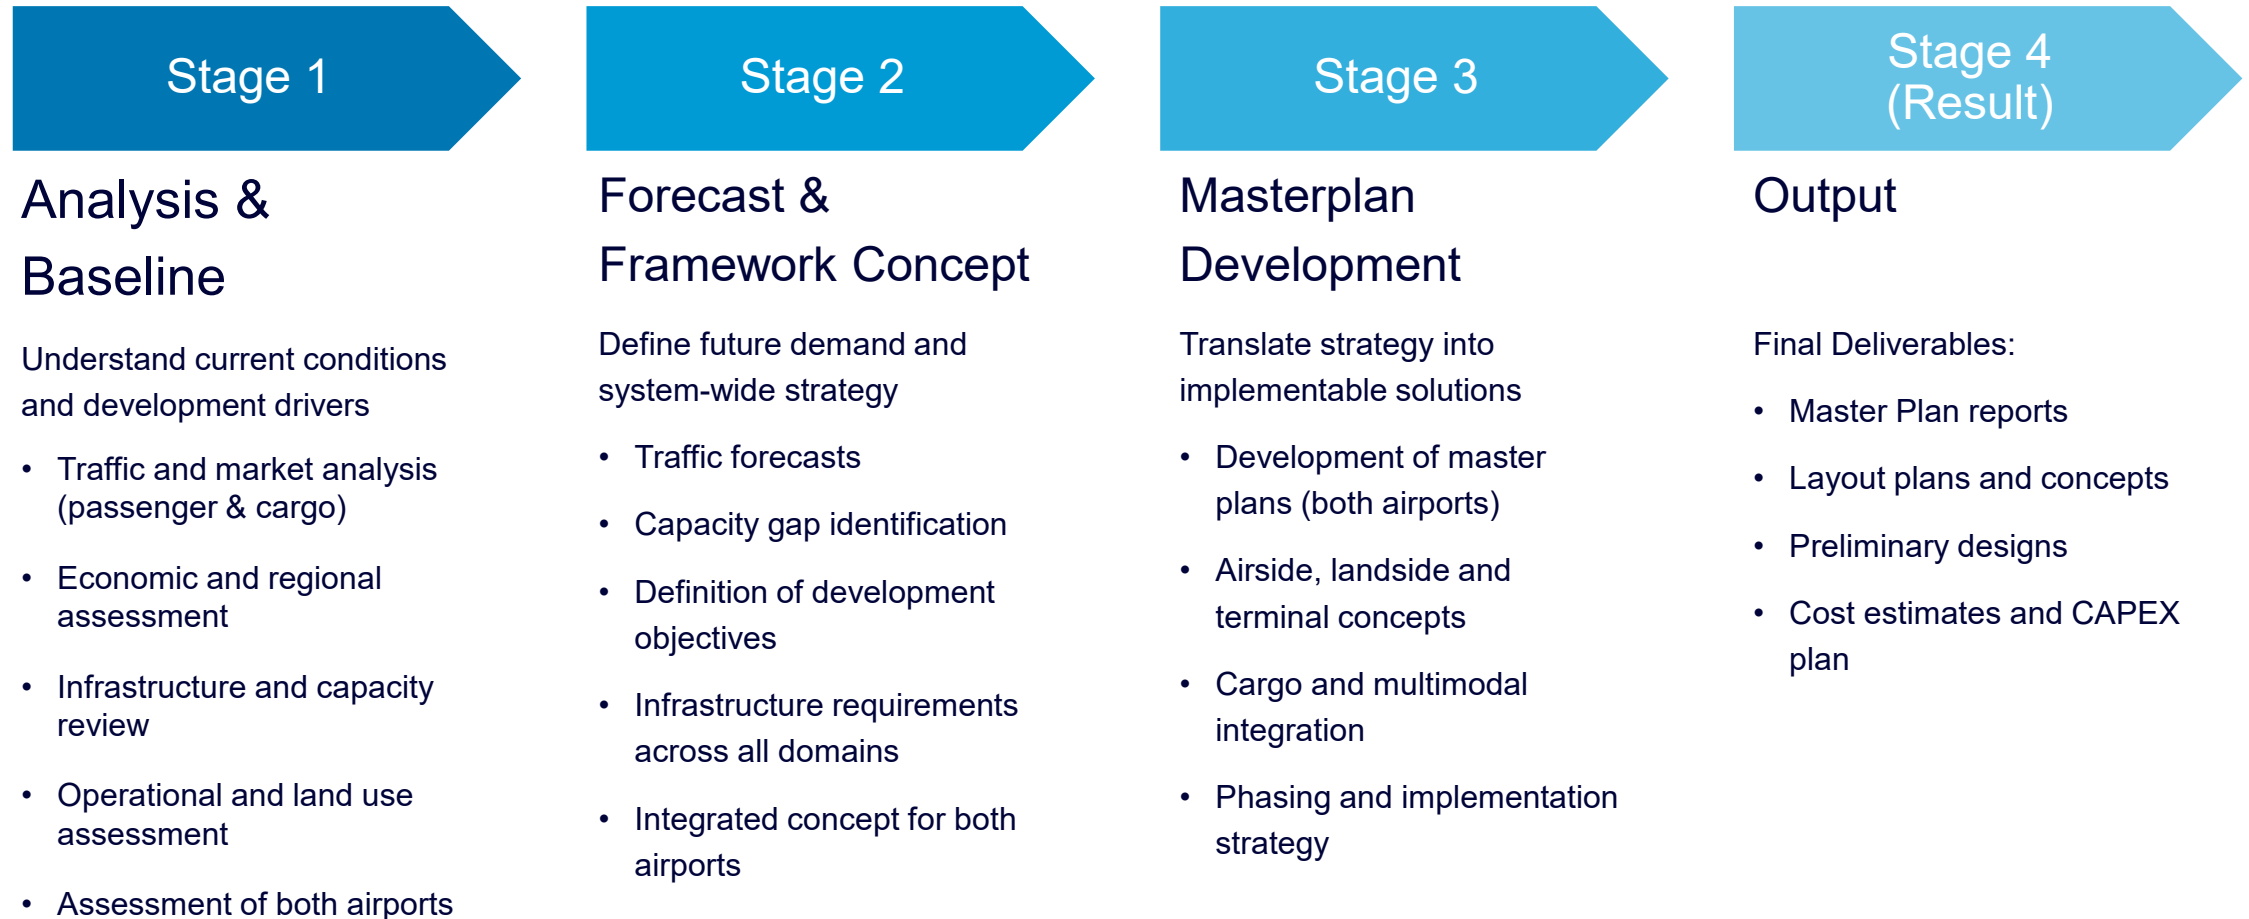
Stage 1

Analysis & Baseline

Understand current conditions and development drivers

- Traffic and market analysis (passenger & cargo)
- Economic and regional assessment
- Infrastructure and capacity review
- Operational and land use assessment
- Assessment of both airports

Stage 2

Forecast & Framework Concept

Define future demand and system-wide strategy

- Traffic forecasts
- Capacity gap identification
- Definition of development objectives
- Infrastructure requirements across all domains
- Integrated concept for both airports

Stage 3

Masterplan Development

Translate strategy into implementable solutions

- Development of master plans (both airports)
- Airside, landside and terminal concepts
- Cargo and multimodal integration
- Phasing and implementation strategy

Stage 4 (Result)

Output

Final Deliverables:

- Master Plan reports
- Layout plans and concepts
- Preliminary designs
- Cost estimates and CAPEX plan